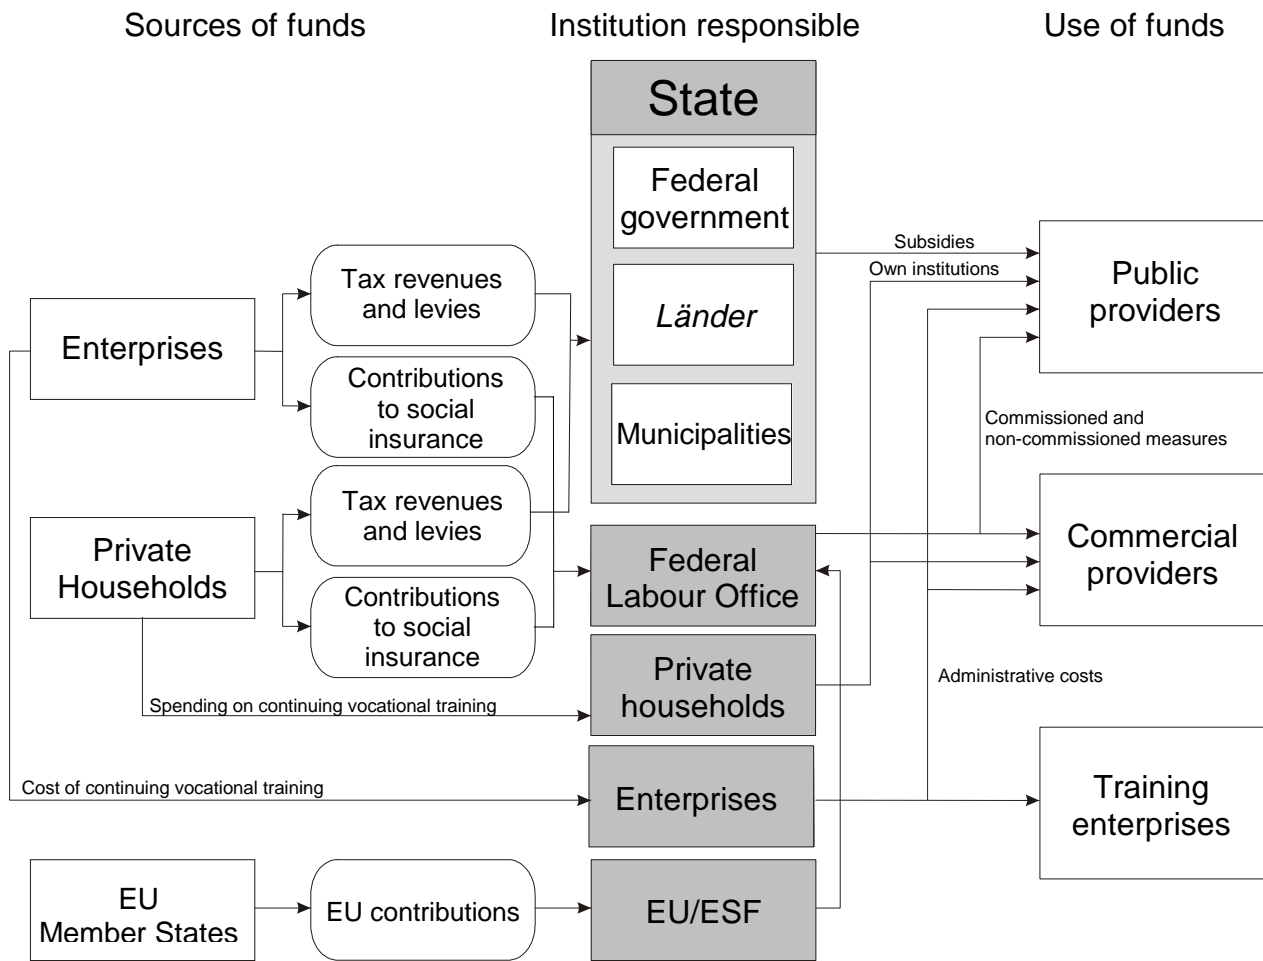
Sources of funds

Institution responsible

Use of funds

State

Federal government

Länder

Municipalities

Enterprises

Tax revenues and levies

Contributions to social insurance

Private Households

Tax revenues and levies

Contributions to social insurance

Federal Labour Office

Private households

Spending on continuing vocational training

Cost of continuing vocational training

Enterprises

EU Member States

EU contributions

EU/ESF

Subsidies

Own institutions

Public providers

Commissioned and non-commissioned measures

Commercial providers

Administrative costs

Training enterprises